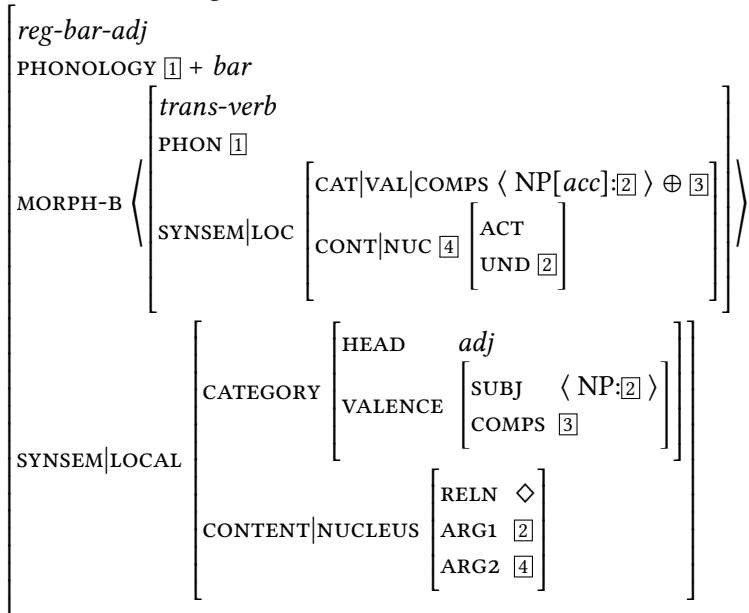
reg-bar-adj

PHONOLOGY $\boxed{1}$ + *bar*

MORPH-B $\langle$ trans-verb

PHON $\boxed{1}$

SYNSEM|LOC CAT|VAL|COMPS $\langle$ NP[*acc*]:$\boxed{2}$ $\rangle \oplus \boxed{3}$

CONT|NUC $\boxed{4}$ ACT

UND $\boxed{2}$ $\rangle$

SYNSEM|LOCAL CATEGORY HEAD *adj*

VALENCE SUBJ $\langle$ NP:$\boxed{2}$ $\rangle$

COMPS $\boxed{3}$

CONTENT|NUCLEUS RELN $\diamond$

ARG1 $\boxed{2}$

ARG2 $\boxed{4}$